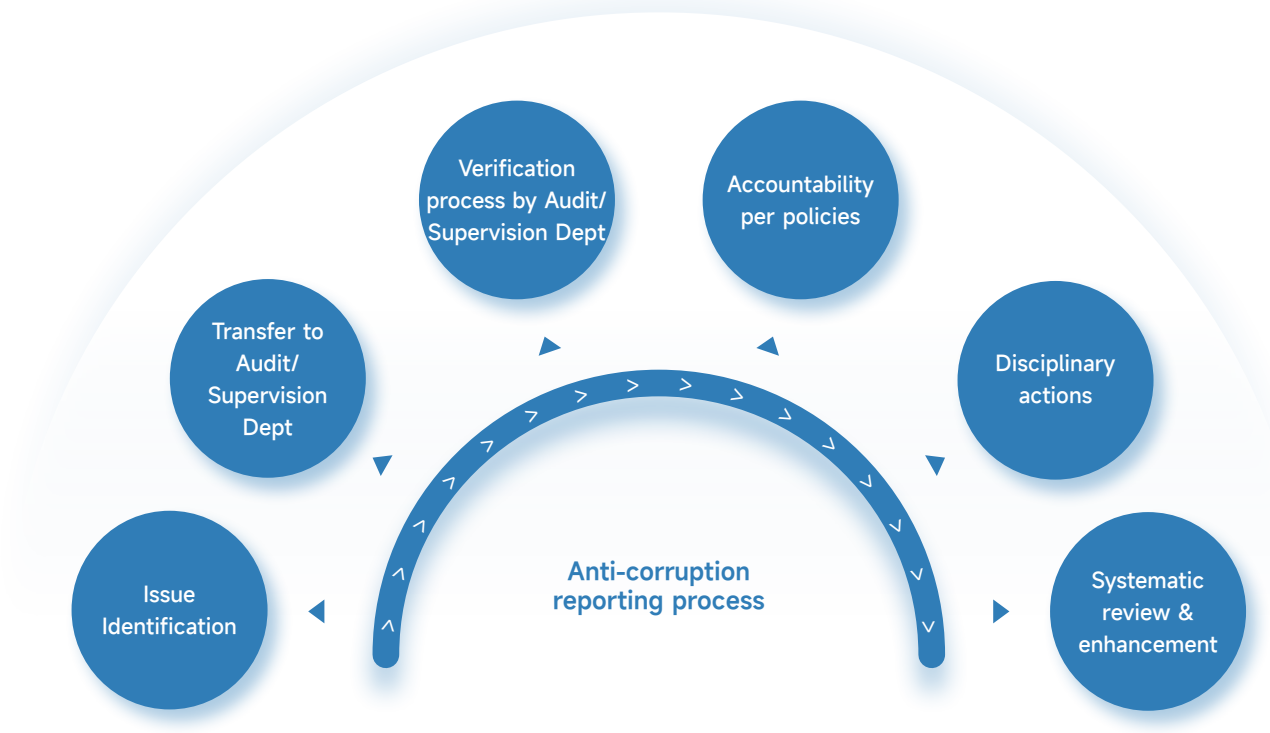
Verification process by Audit/ Supervision Dept

Accountability per policies

Transfer to Audit/ Supervision Dept

Disciplinary actions

Issue Identification

Anti-corruption reporting process

Systematic review & enhancement